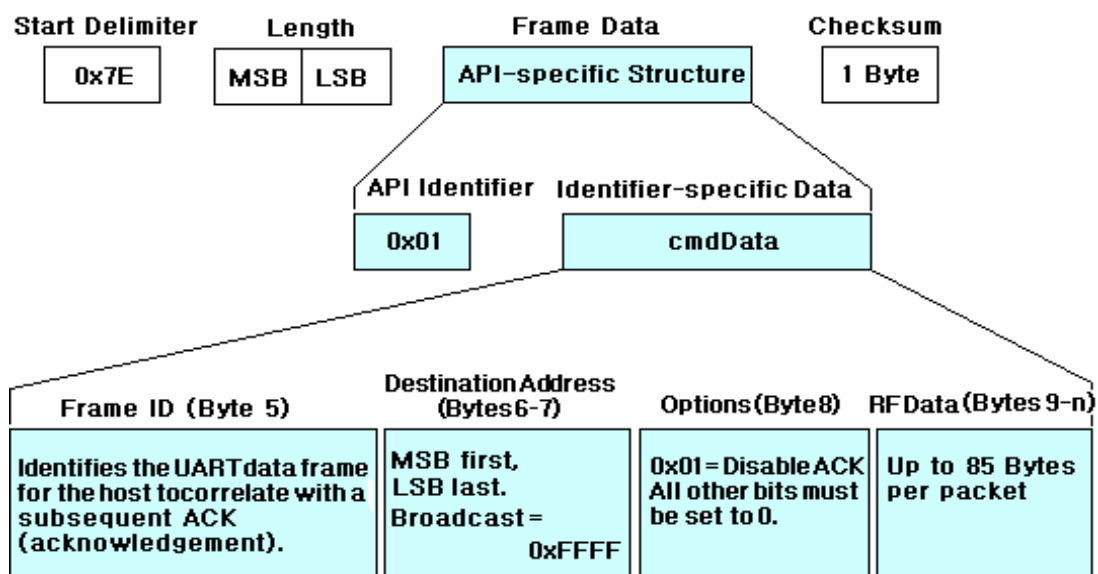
Start Delimiter

0x7E

Length

MSB | LSB

Frame Data

API-specific Structure

Checksum

1 Byte

API Identifier

0x01

Identifier-specific Data

cmdData

Frame ID (Byte 5)

Identifies the UARTdata frame for the host tocorrelate with a subsequent ACK (acknowledgement).

DestinationAddress (Bytes6-7)

MSB first, LSB last. Broadcast = 0xFFFF

Options(Byte8)

0x01=DisableACK All other bits must be set to 0.

RFData(Bytes 9-n)

Up to 85 Bytes per packet